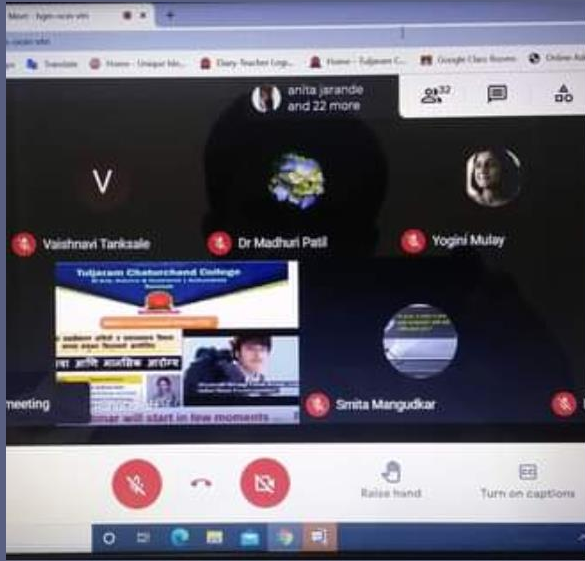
Meet - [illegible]

Translate Home - Unique Ide... Diary Teacher Logi... Home - Tuljaram C... Google Class Rooms Online Adi

anita jarande and 22 more

32

V

Vaishnavi Tanksale

Dr Madhuri Patil

Yogini Mulay

Tuljaram Chaturchand College

meeting

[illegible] will start in few moments ...

Smita Mangudkar

Raise hand

Turn on captions